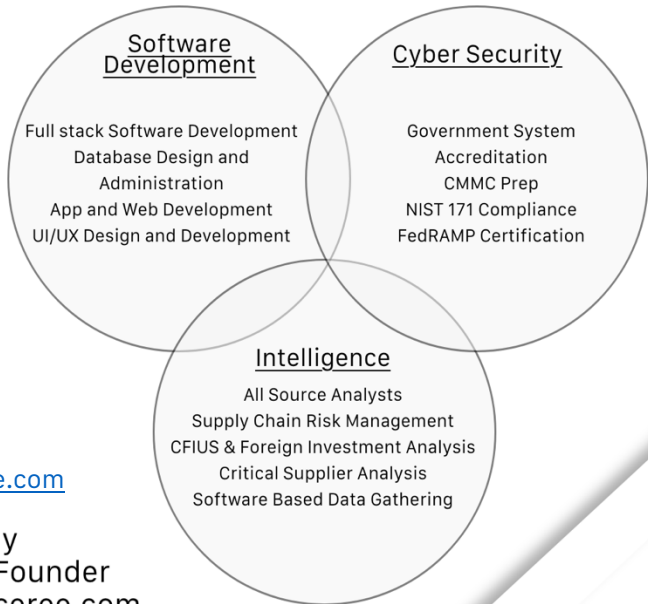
Software Development

Full stack Software Development
Database Design and Administration
App and Web Development
UI/UX Design and Development

Cyber Security

Government System Accreditation
CMMC Prep
NIST 171 Compliance
FedRAMP Certification

Intelligence

All Source Analysts
Supply Chain Risk Management
CFIUS & Foreign Investment Analysis
Critical Supplier Analysis
Software Based Data Gathering

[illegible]e.com

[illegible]y
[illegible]Founder
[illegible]